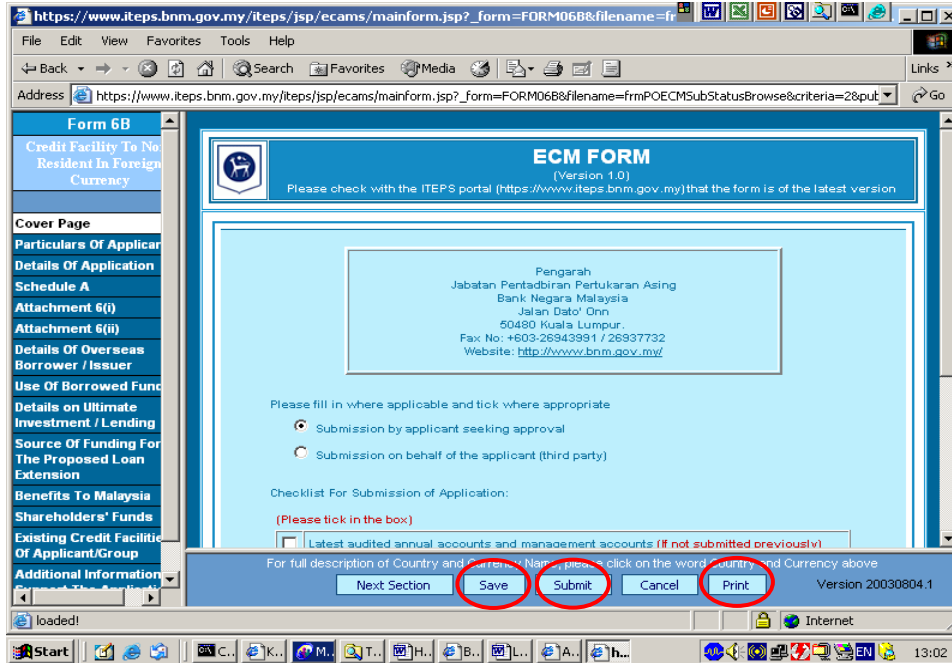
https://www.iteps.bnm.gov.my/iteps/jsp/ecams/mainform.jsp?_form=FORM06B&filename=fr

File Edit View Favorites Tools Help

Back Search Favorites Media

Links

Address https://www.iteps.bnm.gov.my/iteps/jsp/ecams/mainform.jsp?_form=FORM06B&filename=frmPOECMSubStatusBrowse&criteria=2&pub

Go

Form 6B

Credit Facility To No Resident In Foreign Currency

Cover Page
Particulars Of Applicar
Details Of Application
Schedule A
Attachment 6(i)
Attachment 6(ii)
Details Of Overseas Borrower / Issuer
Use Of Borrowed Fund
Details on Ultimate Investment / Lending
Source Of Funding For The Proposed Loan Extension
Benefits To Malaysia
Shareholders' Funds
Existing Credit Faciliti Of Applicant/Group
Additional Information

ECM FORM
(Version 1.0)
Please check with the ITEPS portal (https://www.iteps.bnm.gov.my) that the form is of the latest version

Pengarah
Jabatan Pentadbiran Pertukaran Asing
Bank Negara Malaysia
Jalan Dato' Onn
50480 Kuala Lumpur.
Fax No: +603-26943991 / 26937732
Website: http://www.bnm.gov.my/

Please fill in where applicable and tick where appropriate

Submission by applicant seeking approval

Submission on behalf of the applicant (third party)

Checklist For Submission of Application:

(Please tick in the box)

Latest audited annual accounts and management accounts (if not submitted previously)

For full description of Country and Currency Name, please click on the word Country and Currency above

Next Section Save Submit Cancel Print

Version 20030804.1

loaded!

Internet

Start

EN

13:02